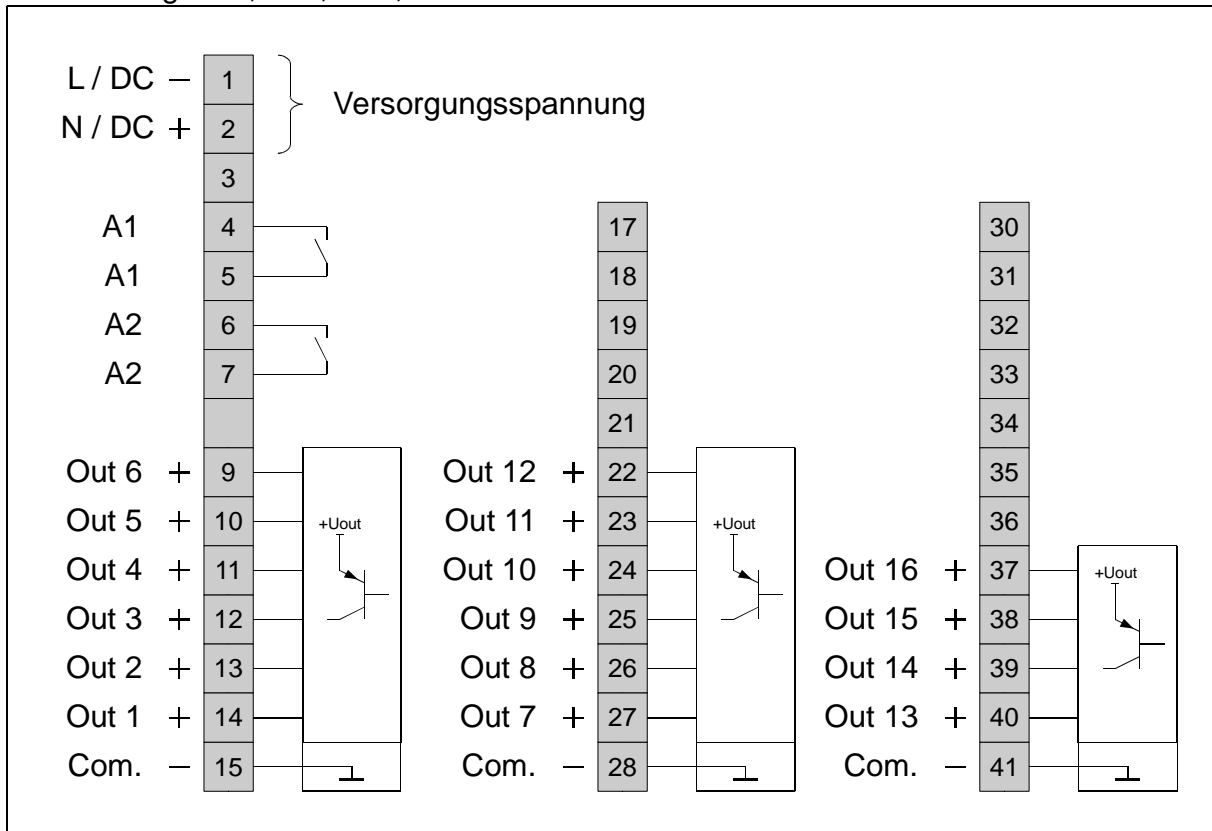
L / DC − 1
N / DC + 2
Versorgungsspannung
3
A1 4
A1 5
A2 6
A2 7
Out 6 + 9
Out 5 + 10
Out 4 + 11
Out 3 + 12
Out 2 + 13
Out 1 + 14
Com. − 15
+Uout

17
18
19
20
21
Out 12 + 22
Out 11 + 23
Out 10 + 24
Out 9 + 25
Out 8 + 26
Out 7 + 27
Com. − 28
+Uout

30
31
32
33
34
35
36
Out 16 + 37
Out 15 + 38
Out 14 + 39
Out 13 + 40
Com. − 41
+Uout